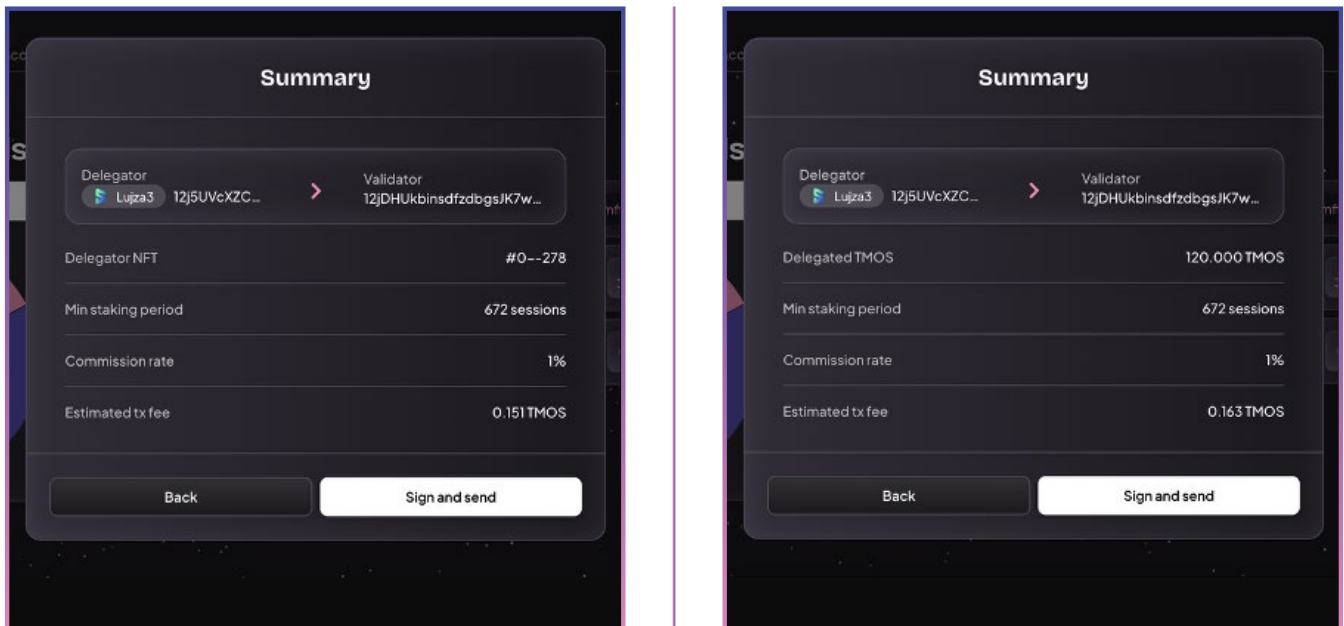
Summary

Delegator
Lujza3 12j5UVcXZC...

Validator
12jDHUkbinsdfzdbgsJK7w...

| Delegator NFT | #0--278 |
|---|---|
| Min staking period | 672 sessions |
| Commission rate | 1% |
| Estimated tx fee | 0.151 TMOS |

Back

Sign and send

Summary

Delegator
Lujza3 12j5UVcXZC...

Validator
12jDHUkbinsdfzdbgsJK7w...

| Delegated TMOS | 120.000 TMOS |
|---|---|
| Min staking period | 672 sessions |
| Commission rate | 1% |
| Estimated tx fee | 0.163 TMOS |

Back

Sign and send